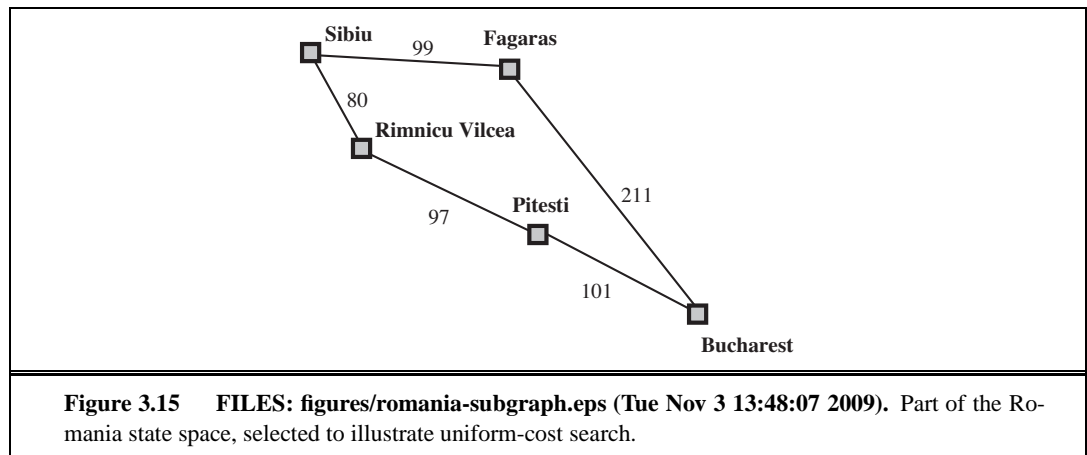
Sibiu
99
Fagaras
80
Rimnicu Vilcea
211
Pitesti
97
101
Bucharest

**Figure 3.15 FILES: figures/romania-subgraph.eps (Tue Nov 3 13:48:07 2009).** Part of the Romania state space, selected to illustrate uniform-cost search.